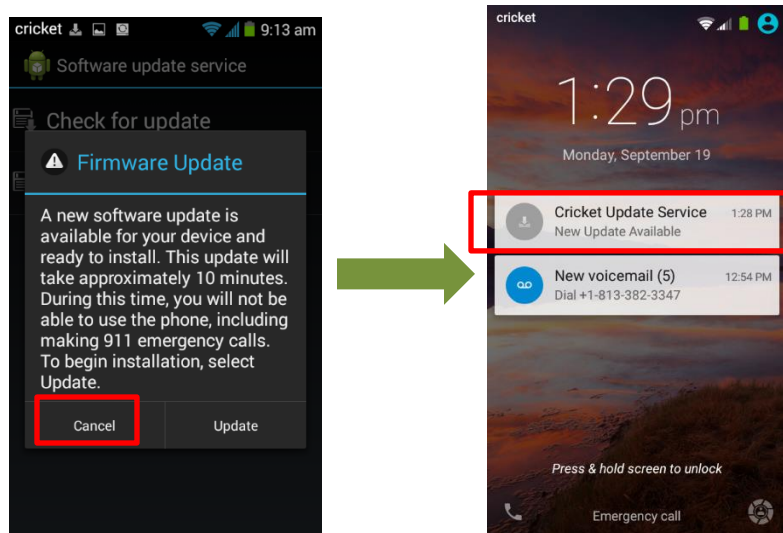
cricket 9:13 am

Software update service

Check for update

Firmware Update

A new software update is available for your device and ready to install. This update will take approximately 10 minutes. During this time, you will not be able to use the phone, including making 911 emergency calls. To begin installation, select Update.

Cancel

Update

cricket

1:29 pm

Monday, September 19

Cricket Update Service 1:28 PM
New Update Available

New voicemail (5) 12:54 PM
Dial +1-813-382-3347

Press & hold screen to unlock

Emergency call